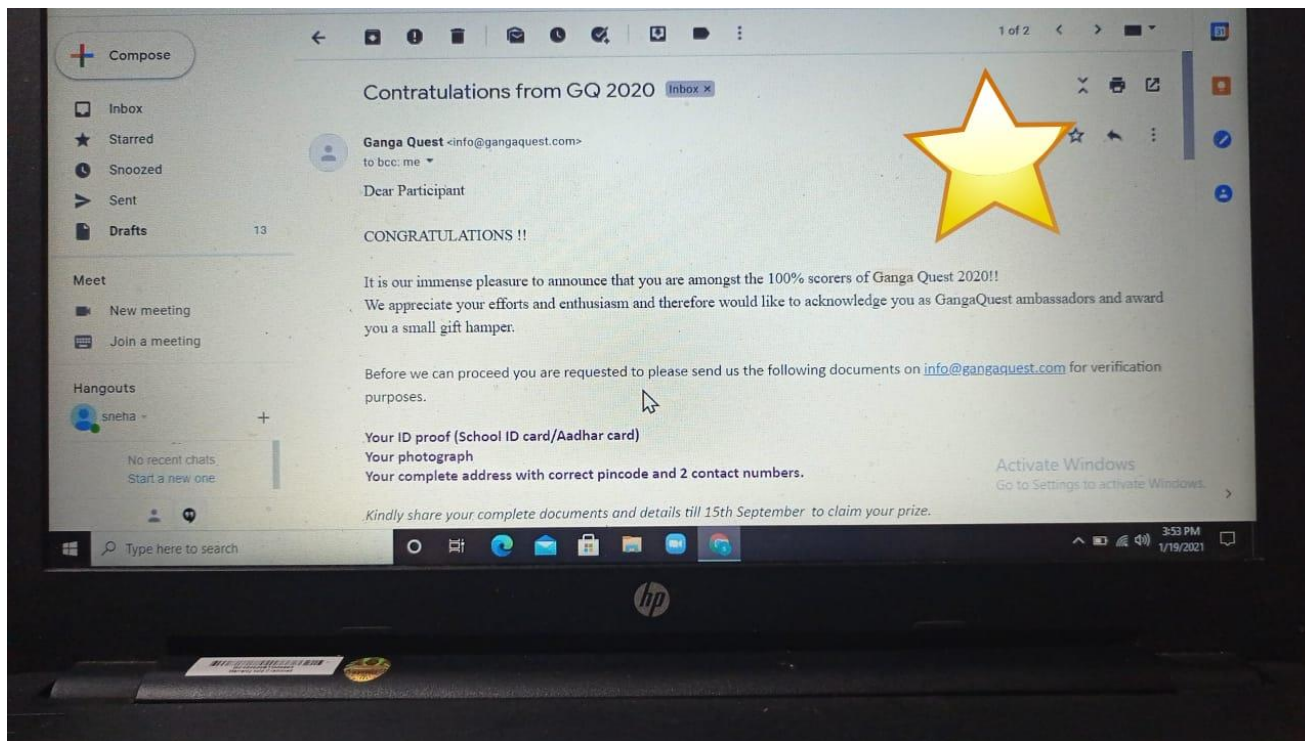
Compose

Inbox

Starred

Snoozed

Sent

Drafts 13

Meet

New meeting

Join a meeting

Hangouts

sneha

No recent chats
Start a new one

1 of 2

Contratulations from GQ 2020 Inbox ×

Ganga Quest <info@gangaquest.com>
to bcc: me

Dear Participant

CONGRATULATIONS !!

It is our immense pleasure to announce that you are amongst the 100% scorers of Ganga Quest 2020!!
We appreciate your efforts and enthusiasm and therefore would like to acknowledge you as GangaQuest ambassadors and award you a small gift hamper.

Before we can proceed you are requested to please send us the following documents on info@gangaquest.com for verification purposes.

Your ID proof (School ID card/Aadhar card)
Your photograph
Your complete address with correct pincode and 2 contact numbers.

Kindly share your complete documents and details till 15th September to claim your prize.

Activate Windows
Go to Settings to activate Windows.

Type here to search

3:53 PM
1/19/2021

hp